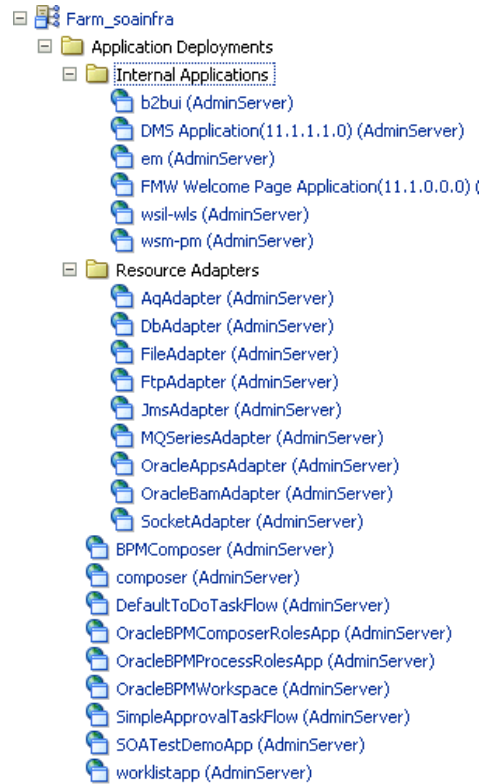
Farm_soainfra
Application Deployments
Internal Applications
b2bui (AdminServer)
DMS Application(11.1.1.1.0) (AdminServer)
em (AdminServer)
FMW Welcome Page Application(11.1.0.0.0) (
wsil-wls (AdminServer)
wsm-pm (AdminServer)
Resource Adapters
AqAdapter (AdminServer)
DbAdapter (AdminServer)
FileAdapter (AdminServer)
FtpAdapter (AdminServer)
JmsAdapter (AdminServer)
MQSeriesAdapter (AdminServer)
OracleAppsAdapter (AdminServer)
OracleBamAdapter (AdminServer)
SocketAdapter (AdminServer)
BPMComposer (AdminServer)
composer (AdminServer)
DefaultToDoTaskFlow (AdminServer)
OracleBPMComposerRolesApp (AdminServer)
OracleBPMProcessRolesApp (AdminServer)
OracleBPMWorkspace (AdminServer)
SimpleApprovalTaskFlow (AdminServer)
SOATestDemoApp (AdminServer)
worklistapp (AdminServer)